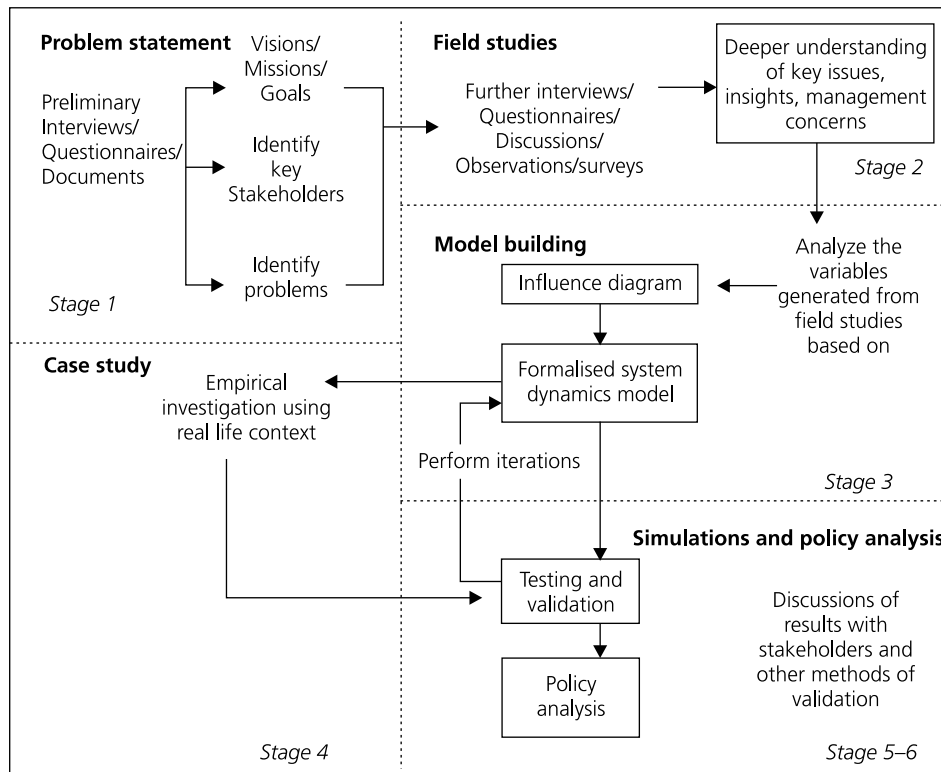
Problem statement

Preliminary Interviews/ Questionnaires/ Documents

Visions/ Missions/ Goals

Identify key Stakeholders

Identify problems

Stage 1

Field studies

Further interviews/ Questionnaires/ Discussions/ Observations/surveys

Deeper understanding of key issues, insights, management concerns

Stage 2

Model building

Analyze the variables generated from field studies based on

Influence diagram

Formalised system dynamics model

Perform iterations

Stage 3

Case study

Empirical investigation using real life context

Simulations and policy analysis

Testing and validation

Discussions of results with stakeholders and other methods of validation

Policy analysis

Stage 4

Stage 5–6